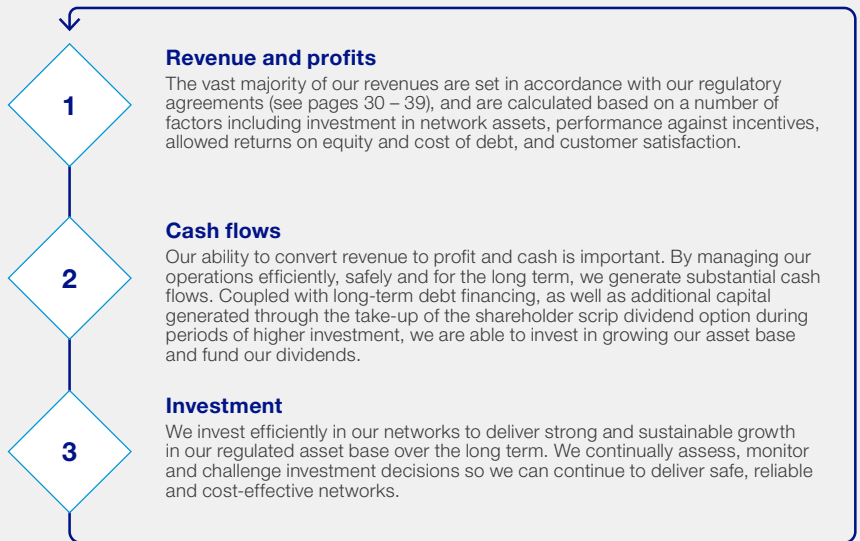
1

Revenue and profits

The vast majority of our revenues are set in accordance with our regulatory agreements (see pages 30 – 39), and are calculated based on a number of factors including investment in network assets, performance against incentives, allowed returns on equity and cost of debt, and customer satisfaction.

2

Cash flows

Our ability to convert revenue to profit and cash is important. By managing our operations efficiently, safely and for the long term, we generate substantial cash flows. Coupled with long-term debt financing, as well as additional capital generated through the take-up of the shareholder scrip dividend option during periods of higher investment, we are able to invest in growing our asset base and fund our dividends.

3

Investment

We invest efficiently in our networks to deliver strong and sustainable growth in our regulated asset base over the long term. We continually assess, monitor and challenge investment decisions so we can continue to deliver safe, reliable and cost-effective networks.